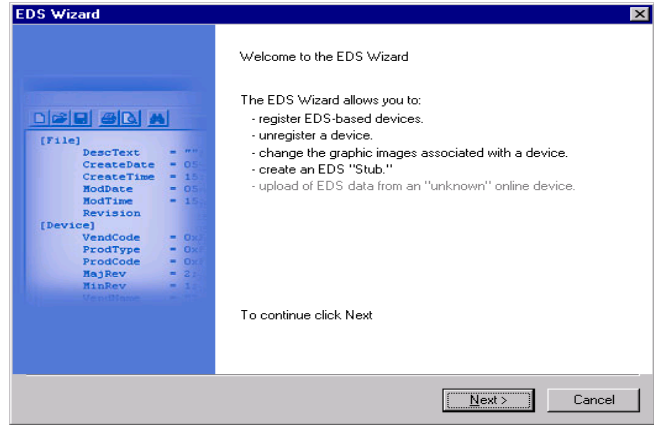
EDS Wizard

[File]
DescText = ""
CreateDate = 05
CreateTime = 15
ModDate = 05
ModTime = 15
Revision
[Device]
VendCode = 0x
ProdType = 0x
ProdCode = 0x
MajRev = 2
MinRev = 1
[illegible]

Welcome to the EDS Wizard

The EDS Wizard allows you to:
- register EDS-based devices.
- unregister a device.
- change the graphic images associated with a device.
- create an EDS "Stub."
- upload of EDS data from an "unknown" online device.

To continue click Next

Next >
Cancel